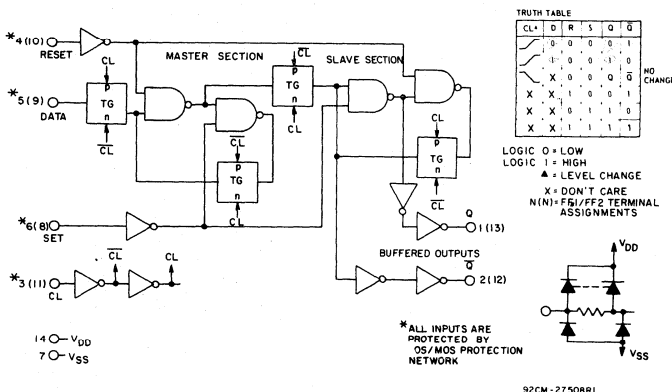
*4(10) RESET

MASTER SECTION

SLAVE SECTION

$\overline{CL}$

CL

P TG n

*5(9) DATA

$\overline{CL}$

$\overline{CL}$

P TG n

CL

CL

P TG n

$\overline{CL}$

*6(8) SET

Q 1(13)

BUFFERED OUTPUTS

$\overline{Q}$ 2(12)

*3(11) CL

$\overline{CL}$

CL

14 $V_{DD}$
7 $V_{SS}$

*ALL INPUTS ARE PROTECTED BY OS/MOS PROTECTION NETWORK

TRUTH TABLE

| CL▲ | D | R | S | Q | $\overline{Q}$ |
|---|---|---|---|---|---|
| ╱ | 0 | 0 | 0 | 0 | 1 |
| ╱ | 1 | 0 | 0 | 1 | 0 |
| ╲ | X | 0 | 0 | Q | $\overline{Q}$ |
| X | X | 1 | 0 | 0 | 1 |
| X | X | 0 | 1 | 1 | 0 |
| X | X | 1 | 1 | 1 | 1 |

NO CHANGE

LOGIC 0 = LOW
LOGIC 1 = HIGH
▲ = LEVEL CHANGE
X = DON'T CARE
N(N) = FF1/FF2 TERMINAL ASSIGNMENTS

$V_{DD}$

$V_{SS}$

92CM-27508R1